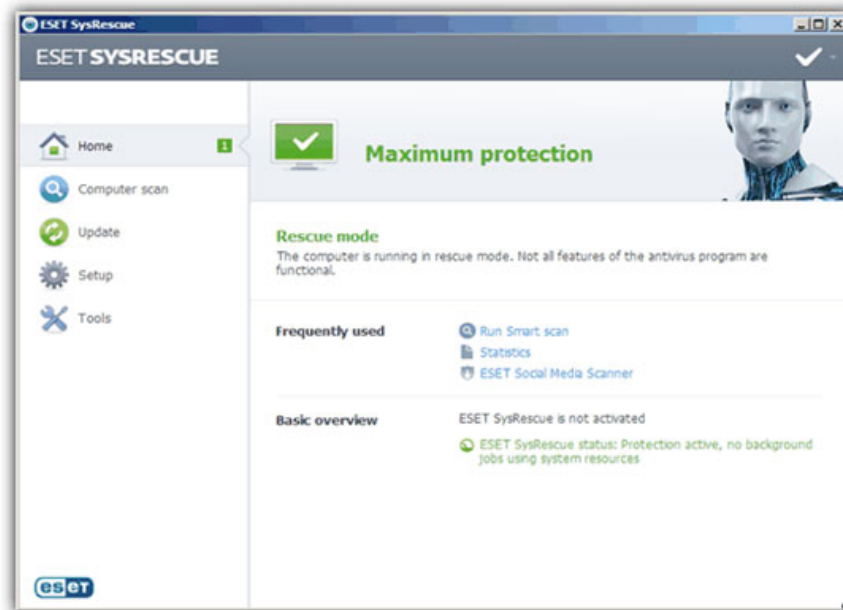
ESET SysRescue

ESET SYSRESCUE

Home 1

Computer scan

Update

Setup

Tools

Maximum protection

Rescue mode

The computer is running in rescue mode. Not all features of the antivirus program are functional.

Frequently used

Run Smart scan

Statistics

ESET Social Media Scanner

Basic overview

ESET SysRescue is not activated

ESET SysRescue status: Protection active, no background jobs using system resources

eset